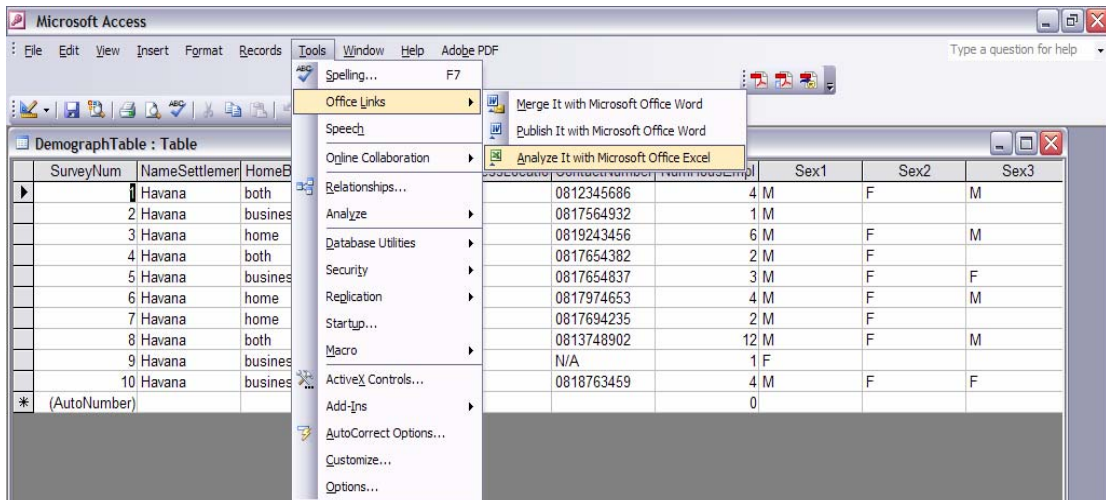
Microsoft Access

File Edit View Insert Format Records Tools Window Help Adobe PDF

Type a question for help

Spelling... F7
Office Links
Speech
Online Collaboration
Relationships...
Analyze
Database Utilities
Security
Replication
Startup...
Macro
ActiveX Controls...
Add-Ins
AutoCorrect Options...
Customize...
Options...

Merge It with Microsoft Office Word
Publish It with Microsoft Office Word
Analyze It with Microsoft Office Excel

DemographTable : Table

| SurveyNum | NameSettlemer | HomeB | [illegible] | ContactNumber | NumHousEmpl | Sex1 | Sex2 | Sex3 |
|---|---|---|---|---|---|---|---|---|
| 1 | Havana | both | | 0812345686 | 4 | M | F | M |
| 2 | Havana | busines | | 0817564932 | 1 | M | | |
| 3 | Havana | home | | 0819243456 | 6 | M | F | M |
| 4 | Havana | both | | 0817654382 | 2 | M | F | |
| 5 | Havana | busines | | 0817654837 | 3 | M | F | F |
| 6 | Havana | home | | 0817974653 | 4 | M | F | M |
| 7 | Havana | home | | 0817694235 | 2 | M | F | |
| 8 | Havana | both | | 0813748902 | 12 | M | F | M |
| 9 | Havana | busines | | N/A | 1 | F | | |
| 10 | Havana | busines | | 0818763459 | 4 | M | F | F |
| (AutoNumber) | | | | | 0 | | | |